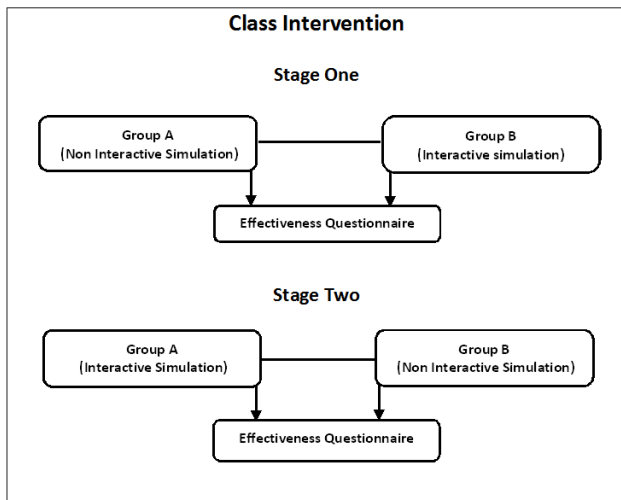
Class Intervention

Stage One

Group A
(Non Interactive Simulation)

Group B
(Interactive simulation)

Effectiveness Questionnaire

Stage Two

Group A
(Interactive Simulation)

Group B
(Non Interactive Simulation)

Effectiveness Questionnaire